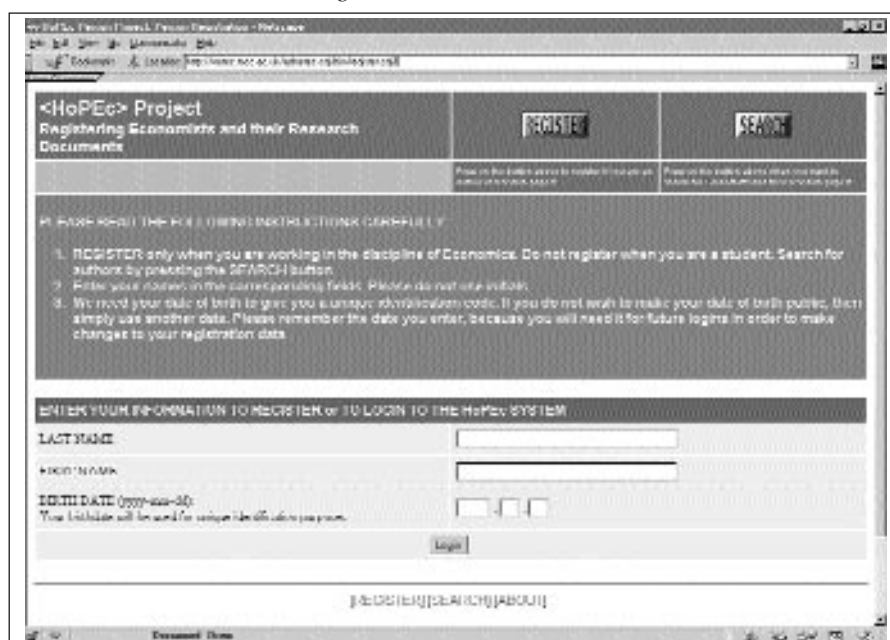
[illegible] - Netscape

File Edit View Go Communicator Help

Bookmarks Location: http://netec.mcc.ac.uk/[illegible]

<HoPEc> Project
Registering Economists and their Research Documents

REGISTER

SEARCH

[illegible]

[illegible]

PLEASE READ THE FOLLOWING INSTRUCTIONS CAREFULLY:

1. REGISTER only when you are working in the discipline of Economics. Do not register when you are a student. Search for authors by pressing the SEARCH button.
2. Enter your names in the corresponding fields. Please do not use initials.
3. We need your date of birth to give you a unique identification code. If you do not wish to make your date of birth public, then simply use another date. Please remember the date you enter, because you will need it for future logins in order to make changes to your registration data.

ENTER YOUR INFORMATION TO REGISTER or TO LOGIN TO THE HoPEc SYSTEM

LAST NAME

FIRST NAME

BIRTH DATE (yyyy-mm-dd):
Your birthdate will be used for unique identification purposes.

Login

[REGISTER][SEARCH][ABOUT]

Document: Done